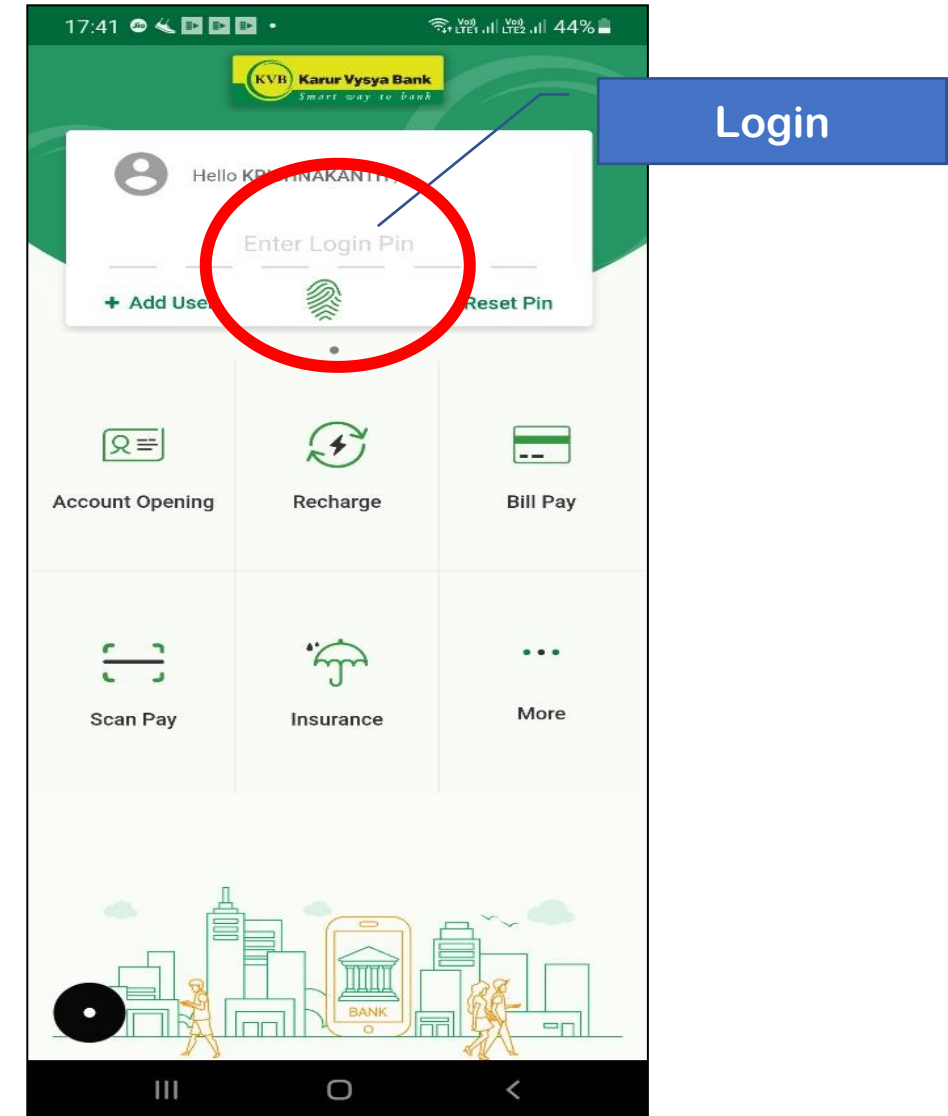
17:41

Vo) LTE1 Vo) LTE2 44%

KVB Karur Vysya Bank
Smart way to bank

Login

Hello KR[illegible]NAKANTH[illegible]

Enter Login Pin

+ Add Use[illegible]

Reset Pin

Account Opening

Recharge

Bill Pay

Scan Pay

Insurance

More

BANK